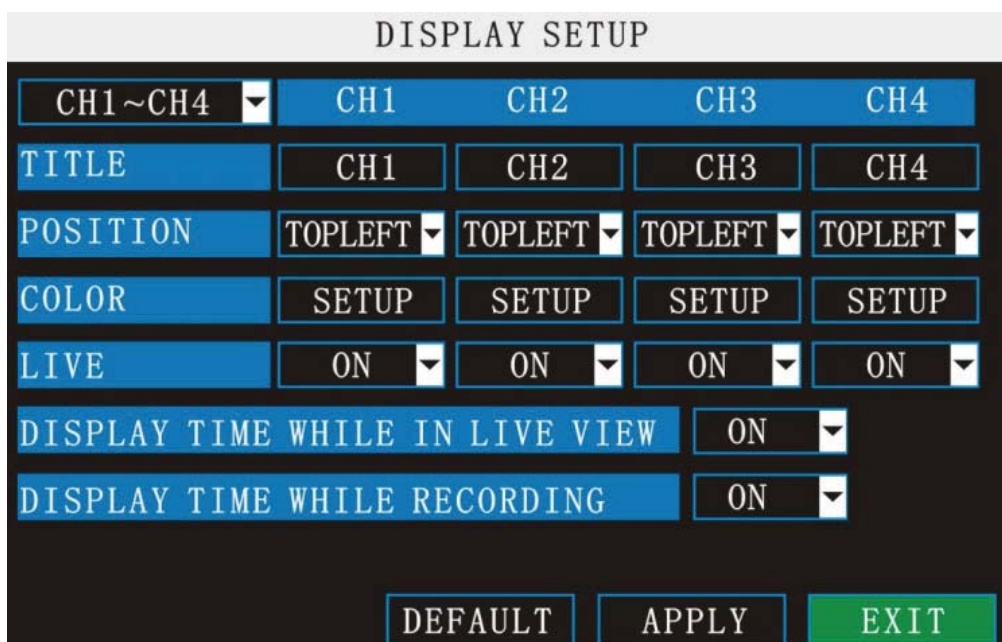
DISPLAY SETUP

| CH1~CH4 | CH1 | CH2 | CH3 | CH4 |
|---|---|---|---|---|
| TITLE | CH1 | CH2 | CH3 | CH4 |
| POSITION | TOPLEFT | TOPLEFT | TOPLEFT | TOPLEFT |
| COLOR | SETUP | SETUP | SETUP | SETUP |
| LIVE | ON | ON | ON | ON |

DISPLAY TIME WHILE IN LIVE VIEW ON

DISPLAY TIME WHILE RECORDING ON

DEFAULT APPLY EXIT